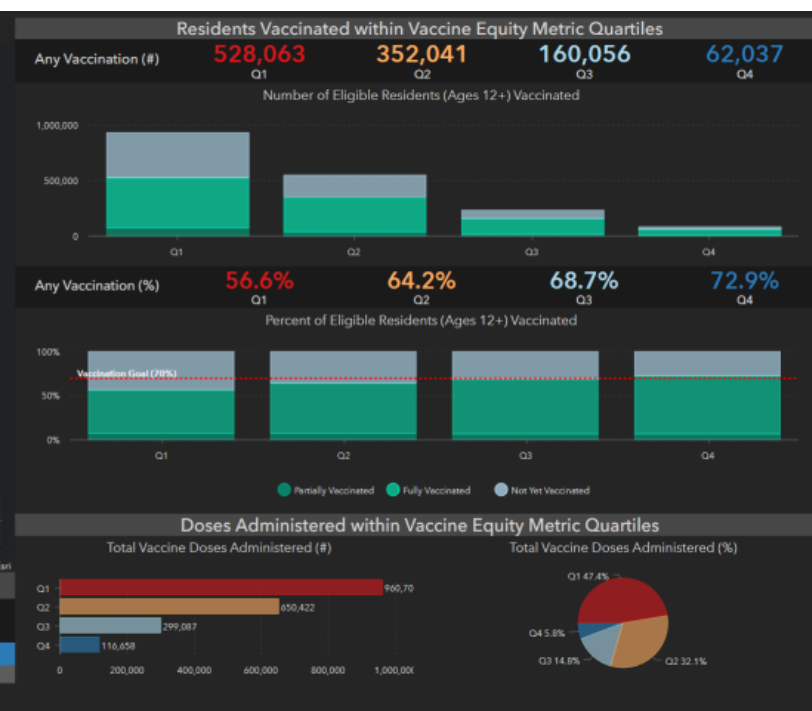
Residents Vaccinated within Vaccine Equity Metric Quartiles

Any Vaccination (#)

528,063
Q1

352,041
Q2

160,056
Q3

62,037
Q4

Number of Eligible Residents (Ages 12+) Vaccinated

1,000,000
500,000
0

Q1 Q2 Q3 Q4

Any Vaccination (%)

56.6%
Q1

64.2%
Q2

68.7%
Q3

72.9%
Q4

Percent of Eligible Residents (Ages 12+) Vaccinated

100%
Vaccination Goal (70%)
50%
0%

Q1 Q2 Q3 Q4

Partially Vaccinated Fully Vaccinated Not Yet Vaccinated

Doses Administered within Vaccine Equity Metric Quartiles

Total Vaccine Doses Administered (#)

Q1 960,70
Q2 650,422
Q3 299,087
Q4 116,658

0 200,000 400,000 600,000 800,000 1,000,00

Total Vaccine Doses Administered (%)

Q1 47.4%
Q4 5.8%
Q3 14.8%
Q2 32.1%

sri